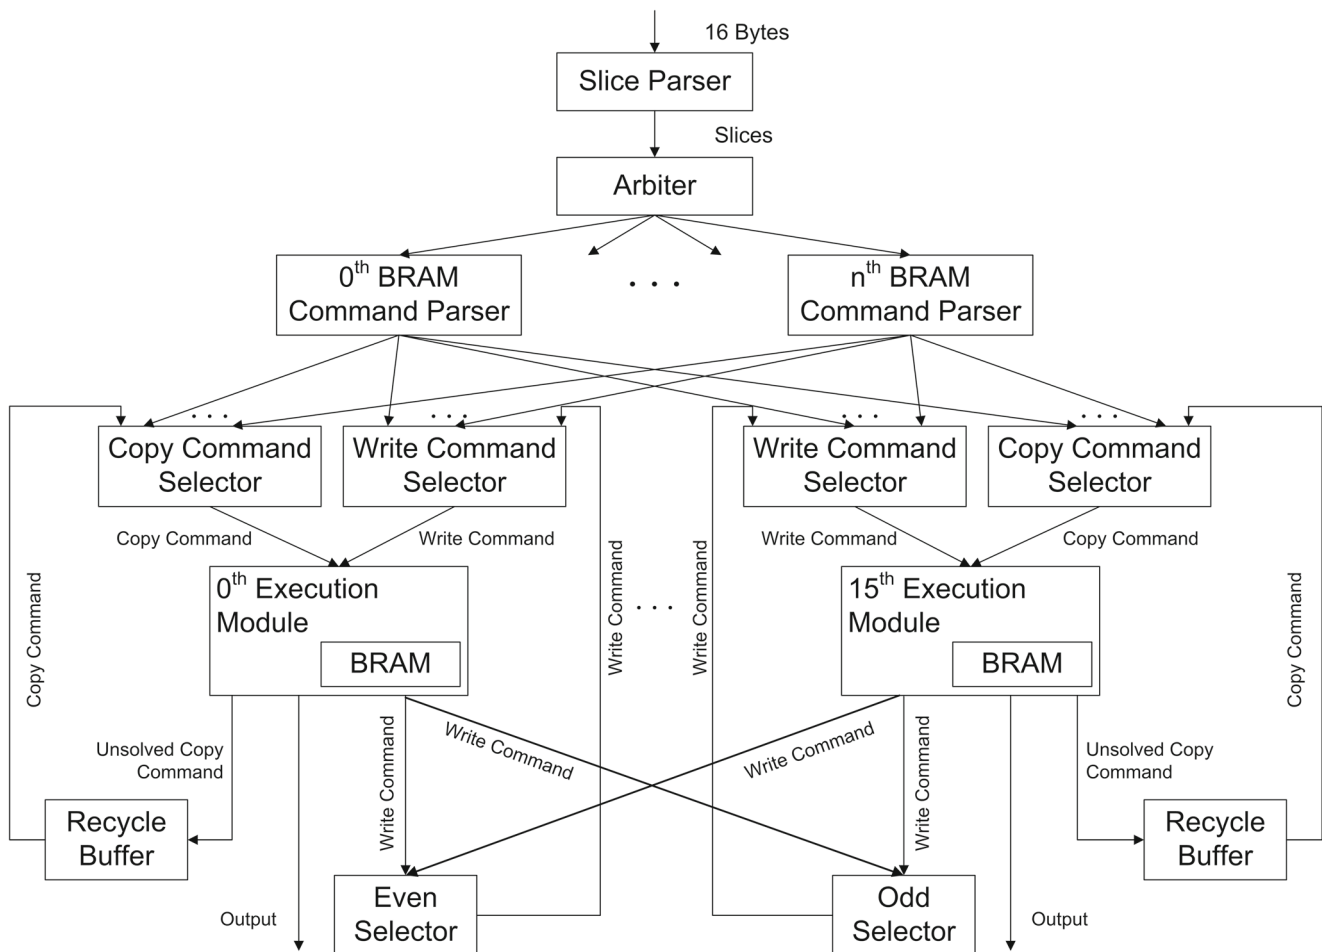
16 Bytes

Slice Parser

Slices

Arbiter

$0^{th}$ BRAM Command Parser

. . .

$n^{th}$ BRAM Command Parser

. . .

. . .

. . .

. . .

Copy Command Selector

Write Command Selector

Write Command Selector

Copy Command Selector

Copy Command

Write Command

Write Command

Copy Command

Copy Command

Write Command

. . .

Write Command

Copy Command

$0^{th}$ Execution Module

BRAM

$15^{th}$ Execution Module

BRAM

Unsolved Copy Command

Write Command

Write Command

Write Command

Write Command

Unsolved Copy Command

Recycle Buffer

Recycle Buffer

Output

Even Selector

Odd Selector

Output